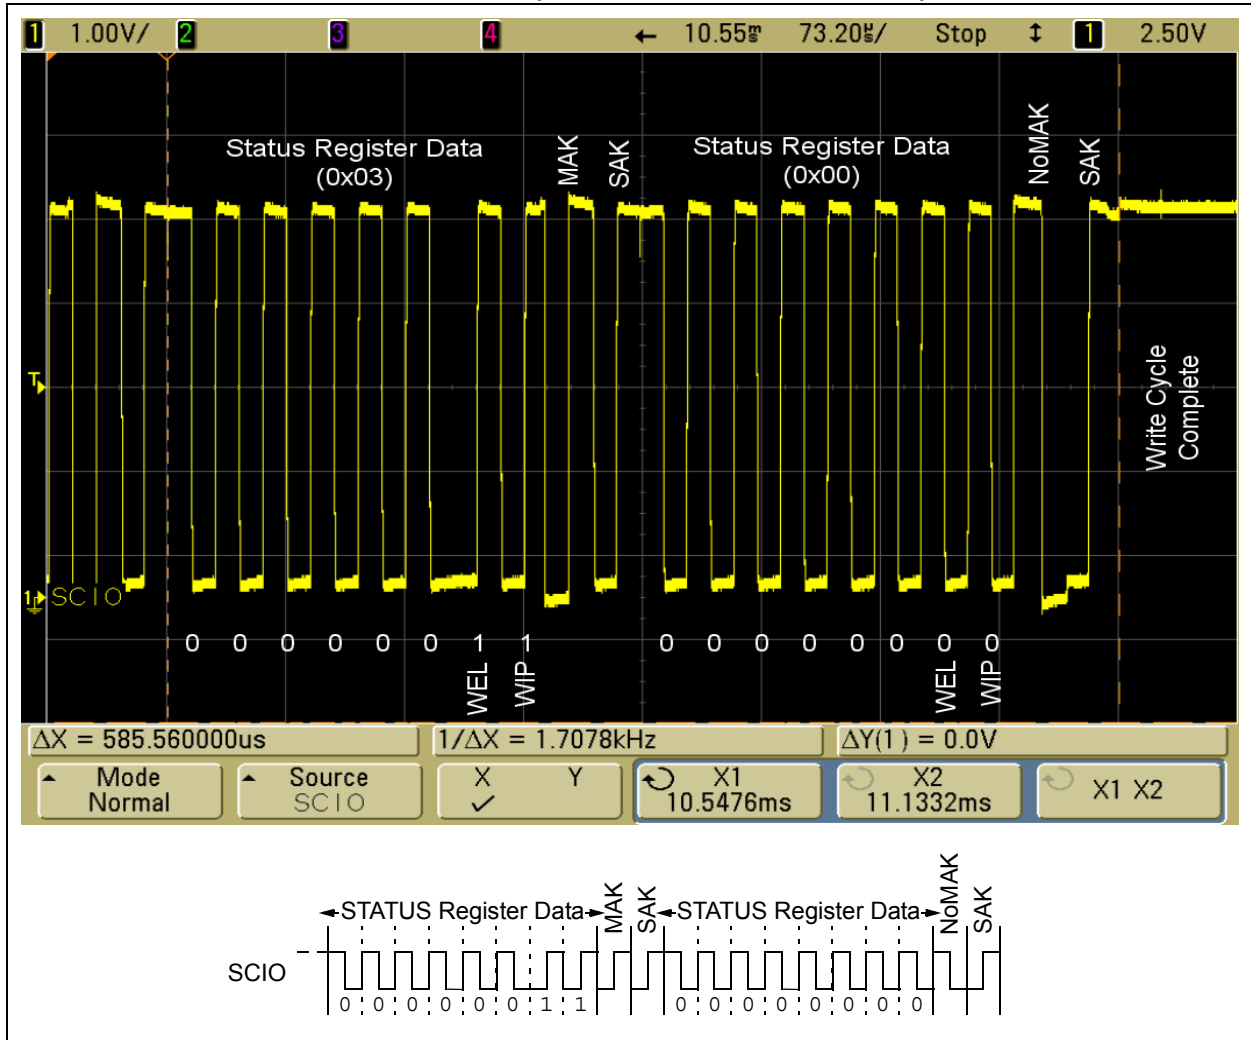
1 1.00V/ 2 3 4 ← 10.55ms 73.20us/ Stop ↕ 1 2.50V

Status Register Data (0x03)

MAK SAK

Status Register Data (0x00)

NoMAK SAK

Write Cycle Complete

T

1 SCIO

0 0 0 0 0 0 1 1

WEL WIP

0 0 0 0 0 0 0 0

WEL WIP

ΔX = 585.560000us

1/ΔX = 1.7078kHz

ΔY(1) = 0.0V

Mode Normal

Source SCIO

X Y ✓

X1 10.5476ms

X2 11.1332ms

X1 X2

STATUS Register Data MAK SAK STATUS Register Data NoMAK SAK

SCIO

0 0 0 0 0 0 1 1 0 0 0 0 0 0 0 0